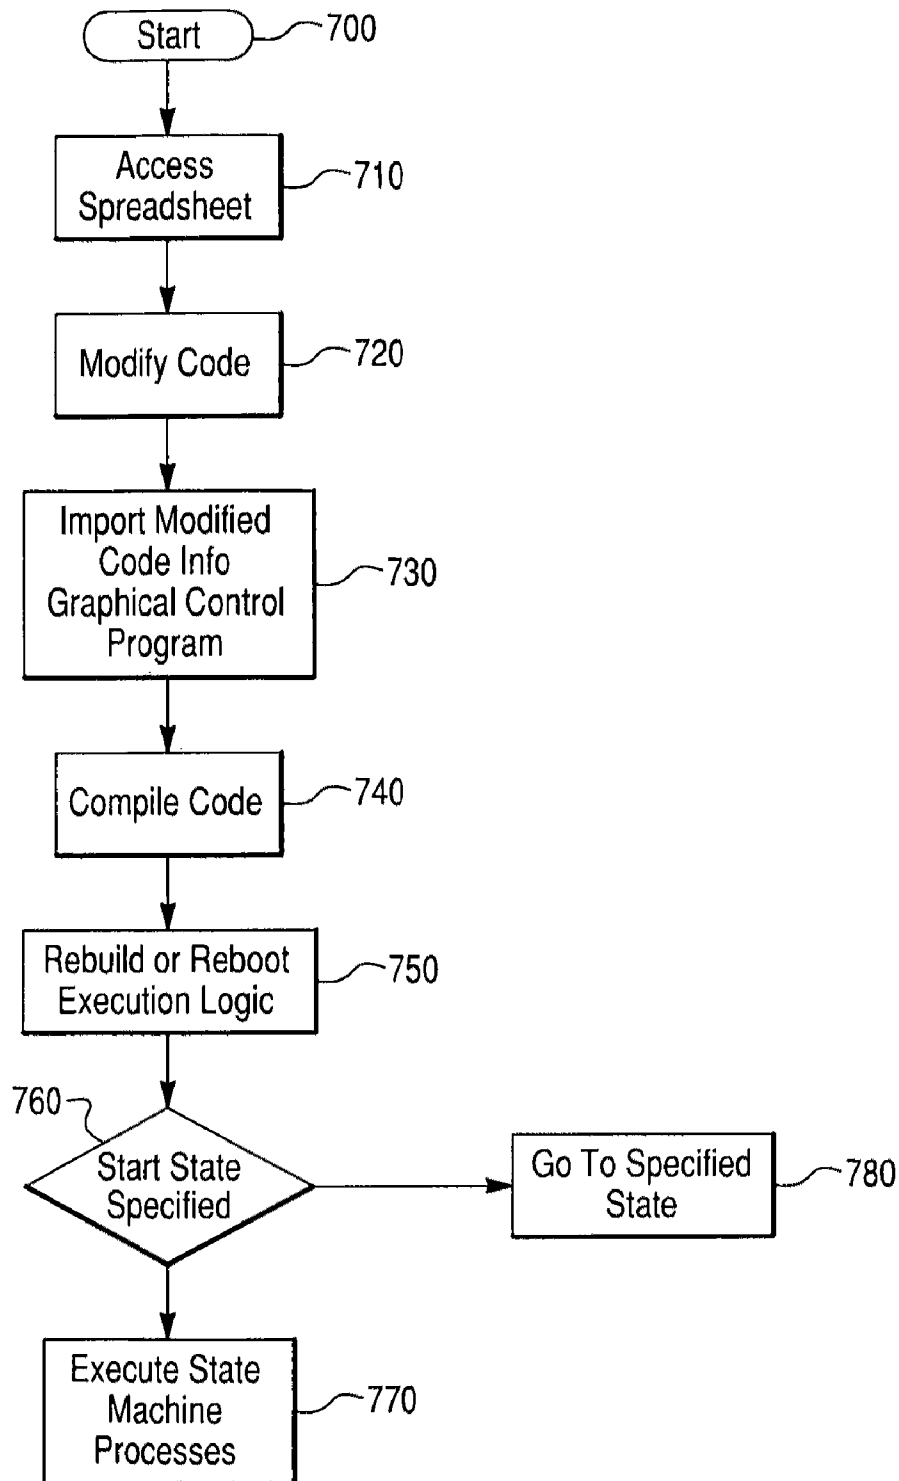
Start
700

Access Spreadsheet
710

Modify Code
720

Import Modified Code Info Graphical Control Program
730

Compile Code
740

Rebuild or Reboot Execution Logic
750

760
Start State Specified

Go To Specified State
780

Execute State Machine Processes
770